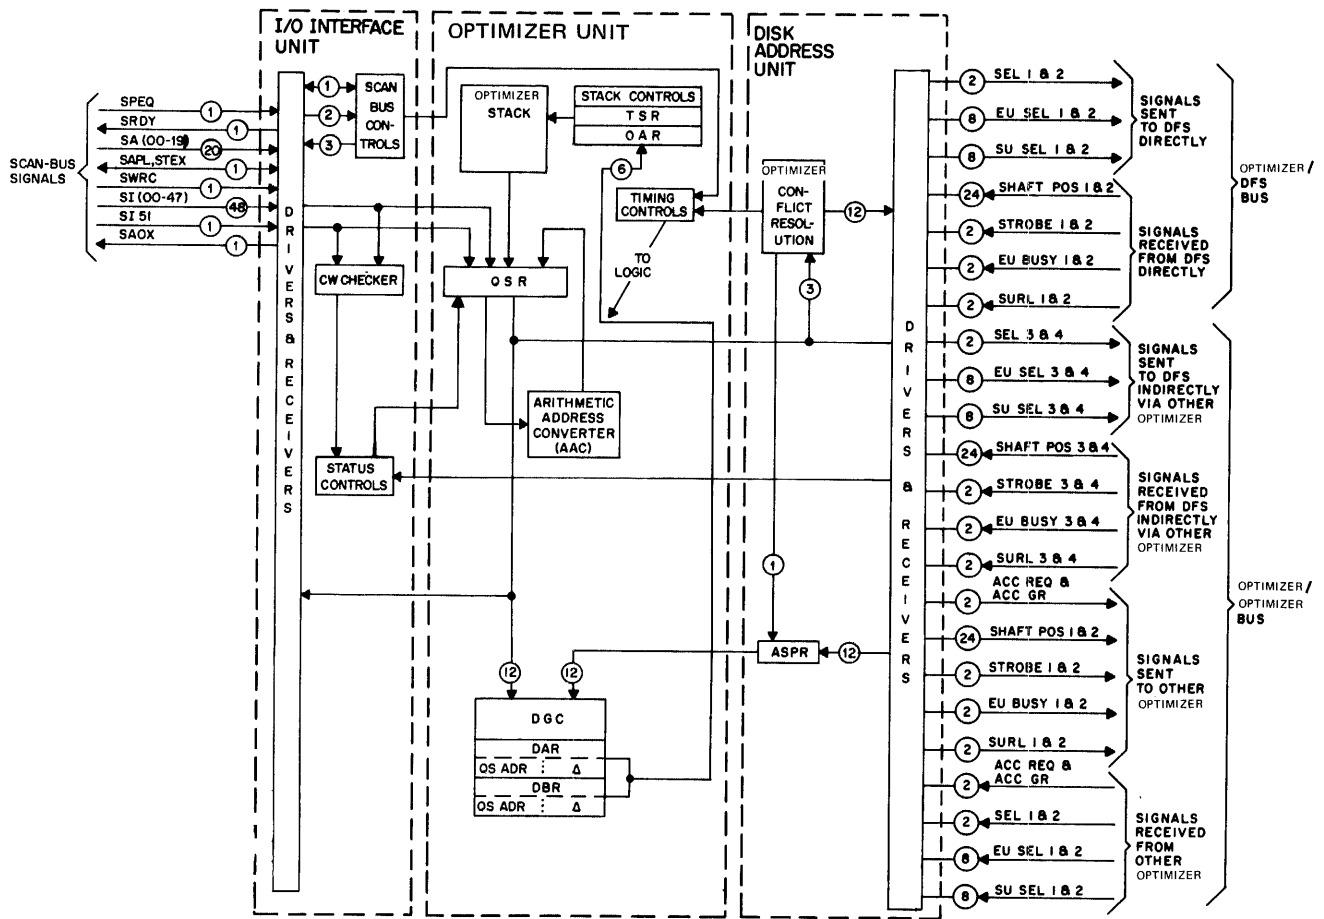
I/O INTERFACE UNIT

OPTIMIZER UNIT

DISK ADDRESS UNIT

SCAN-BUS SIGNALS

SPEQ
1
SRDY
1
SA (00-19)
20
SAPL, STEX
1
SWRC
1
SI (00-47)
48
SI 51
1
SAOX
1

DRIVERS & RECEIVERS

1
2
3
SCAN BUS CONTROLS

CW CHECKER

STATUS CONTROLS

OPTIMIZER STACK

STACK CONTROLS
TSR
OAR

6

TIMING CONTROLS

TO LOGIC

OSR

ARITHMETIC ADDRESS CONVERTER (AAC)

12
12

DGC
DAR
OS ADR : Δ
DBR
OS ADR : Δ

OPTIMIZER CONFLICT RESOLUTION

12
3
1

ASPR
12

DRIVERS & RECEIVERS

2 SEL 1 & 2
8 EU SEL 1 & 2
8 SU SEL 1 & 2
SIGNALS SENT TO DFS DIRECTLY

24 SHAFT POS 1 & 2
2 STROBE 1 & 2
2 EU BUSY 1 & 2
2 SURL 1 & 2
SIGNALS RECEIVED FROM DFS DIRECTLY

OPTIMIZER / DFS BUS

2 SEL 3 & 4
8 EU SEL 3 & 4
8 SU SEL 3 & 4
SIGNALS SENT TO DFS INDIRECTLY VIA OTHER OPTIMIZER

24 SHAFT POS 3 & 4
2 STROBE 3 & 4
2 EU BUSY 3 & 4
2 SURL 3 & 4
SIGNALS RECEIVED FROM DFS INDIRECTLY VIA OTHER OPTIMIZER

2 ACC REQ & ACC GR
24 SHAFT POS 1 & 2
2 STROBE 1 & 2
2 EU BUSY 1 & 2
2 SURL 1 & 2
SIGNALS SENT TO OTHER OPTIMIZER

OPTIMIZER / OPTIMIZER BUS

2 ACC REQ & ACC GR
2 SEL 1 & 2
8 EU SEL 1 & 2
8 SU SEL 1 & 2
SIGNALS RECEIVED FROM OTHER OPTIMIZER